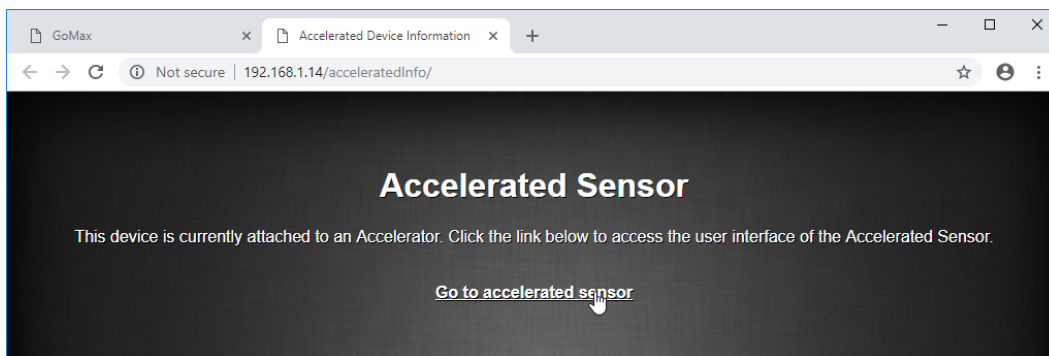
GoMax ×

Accelerated Device Information ×

+

Not secure | 192.168.1.14/acceleratedInfo/

Accelerated Sensor

This device is currently attached to an Accelerator. Click the link below to access the user interface of the Accelerated Sensor.

Go to accelerated sensor